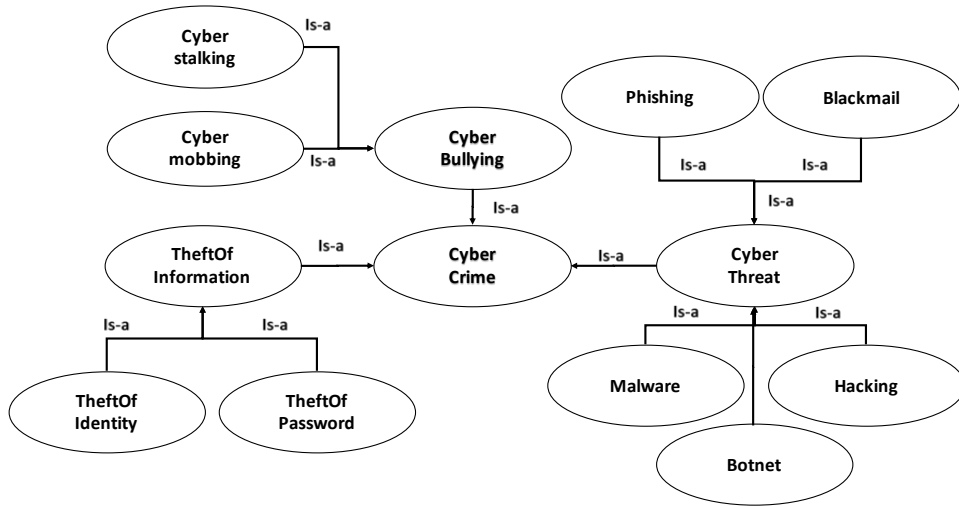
Cyber stalking

Is-a

Cyber mobbing

Is-a

Cyber Bullying

Phishing

Blackmail

Is-a

Is-a

Is-a

Is-a

TheftOf Information

Is-a

Cyber Crime

Is-a

Cyber Threat

Is-a

Is-a

Is-a

Is-a

TheftOf Identity

TheftOf Password

Malware

Hacking

Botnet